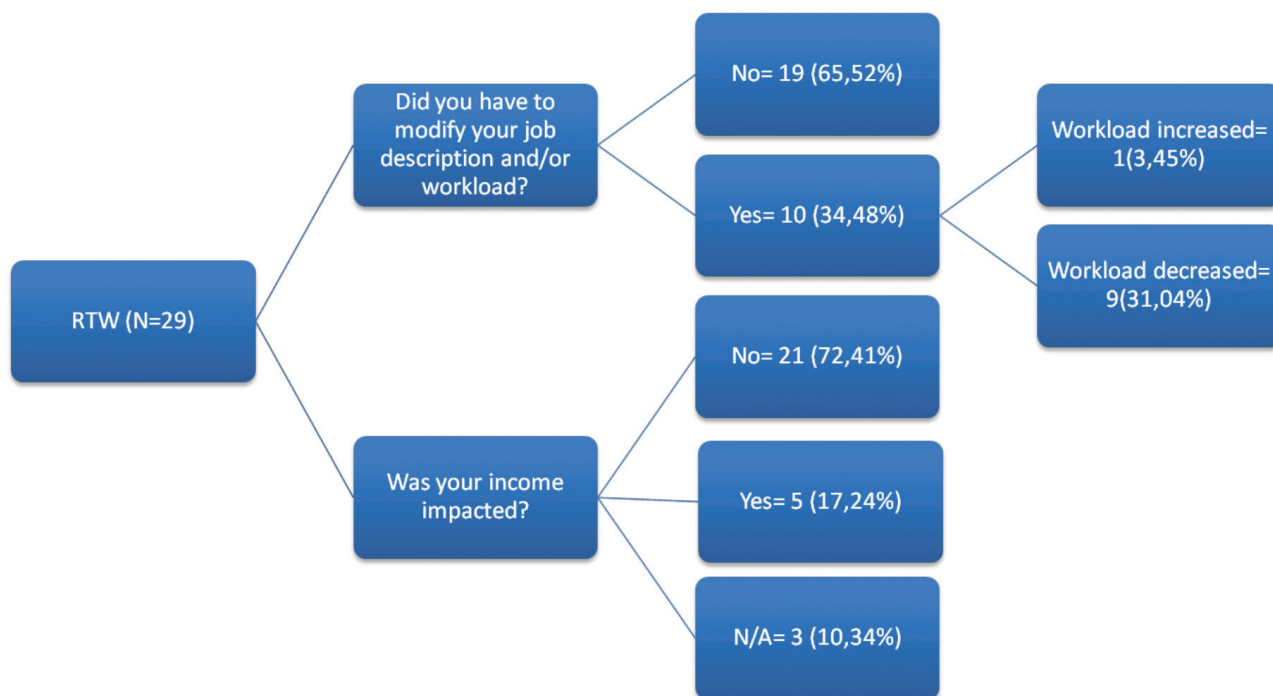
RTW (N=29)

Did you have to modify your job description and/or workload?

No= 19 (65,52%)

Yes= 10 (34,48%)

Workload increased= 1(3,45%)

Workload decreased= 9(31,04%)

Was your income impacted?

No= 21 (72,41%)

Yes= 5 (17,24%)

N/A= 3 (10,34%)